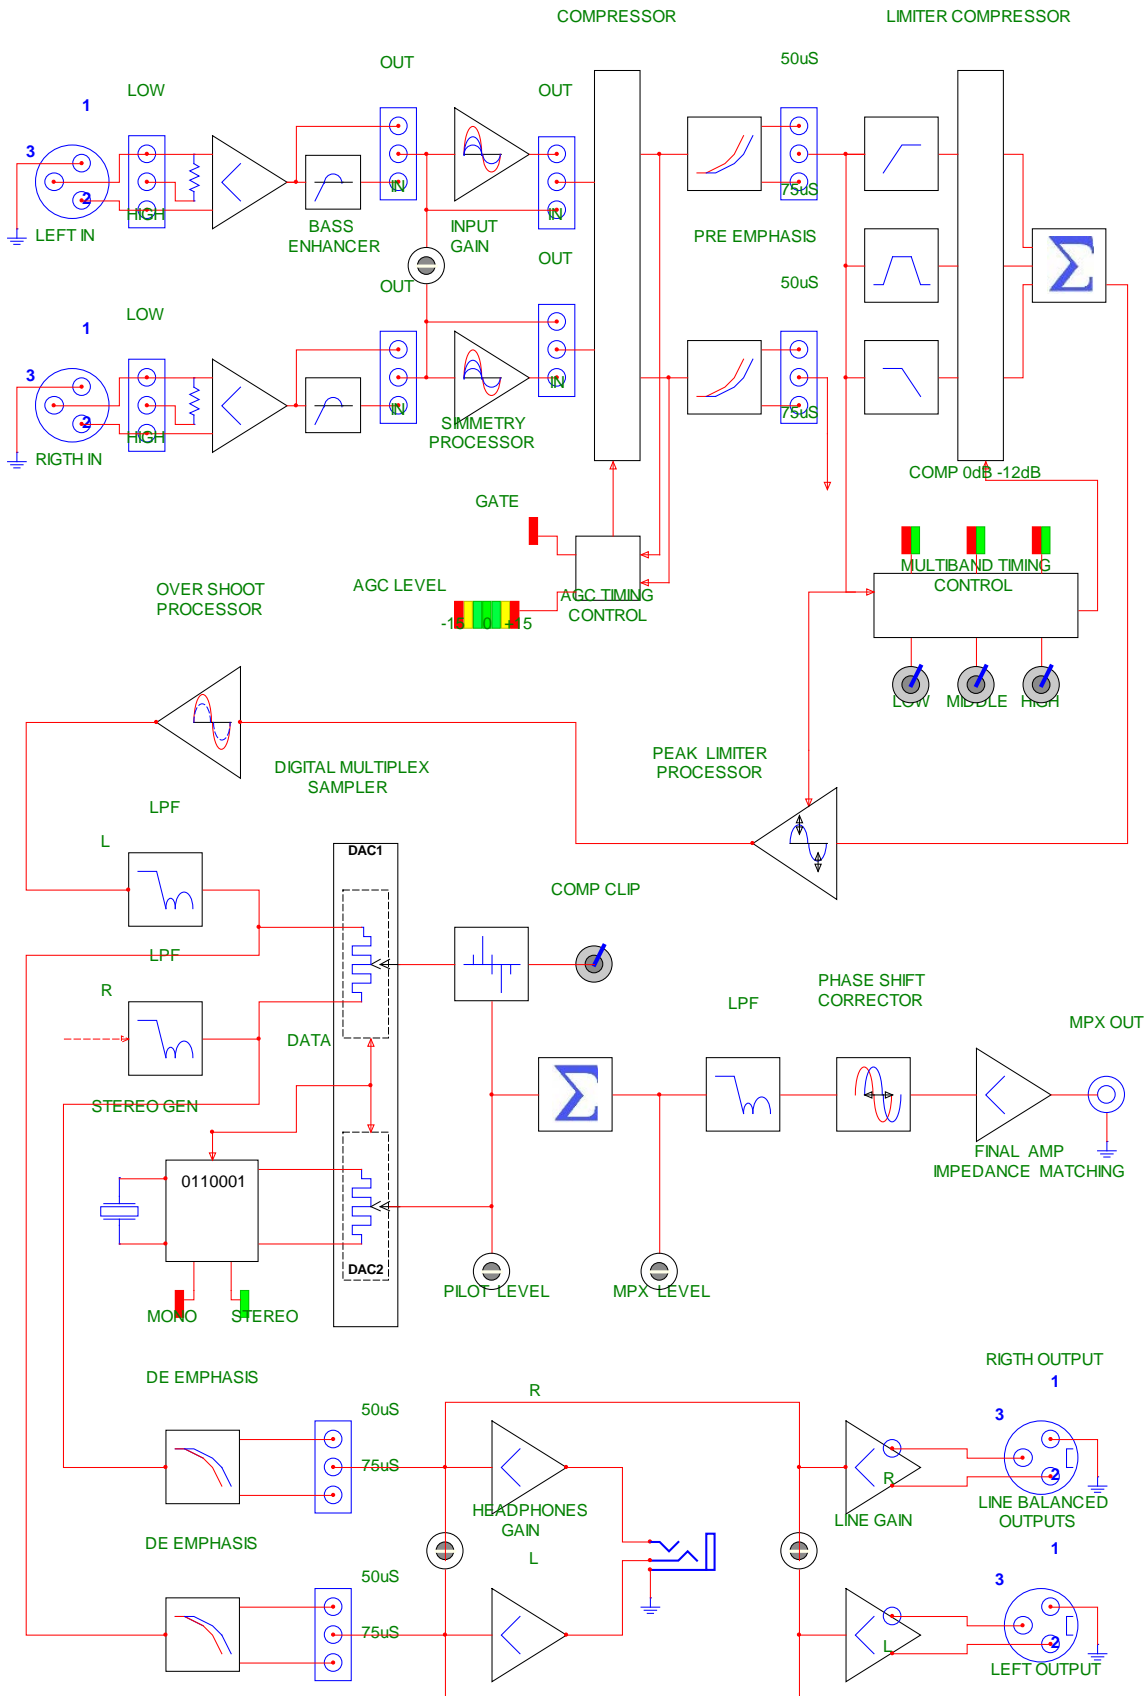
COMPRESSOR

LIMITER COMPRESSOR

OUT

50uS

LOW

OUT

1

3

2

HIGH

LEFT IN

IN

IN

BASS ENHANCER

INPUT GAIN

75uS

PRE EMPHASIS

OUT

OUT

50uS

LOW

1

3

2

HIGH

RIGTH IN

IN

IN

SIMMETRY PROCESSOR

75uS

COMP 0dB -12dB

GATE

MULTIBAND TIMING CONTROL

OVER SHOOT PROCESSOR

AGC LEVEL

AGC TIMING CONTROL

-15 0 +15

LOW MIDDLE HIGH

DIGITAL MULTIPLEX SAMPLER

PEAK LIMITER PROCESSOR

LPF

L

DAC1

COMP CLIP

LPF

R

PHASE SHIFT CORRECTOR

LPF

MPX OUT

DATA

STEREO GEN

0110001

FINAL AMP IMPEDANCE MATCHING

DAC2

MONO

STEREO

PILOT LEVEL

MPX LEVEL

DE EMPHASIS

RIGTH OUTPUT

R

1

50uS

3

75uS

R

2

HEADPHONES GAIN

LINE GAIN

LINE BALANCED OUTPUTS

DE EMPHASIS

L

1

50uS

3

75uS

L

2

LEFT OUTPUT